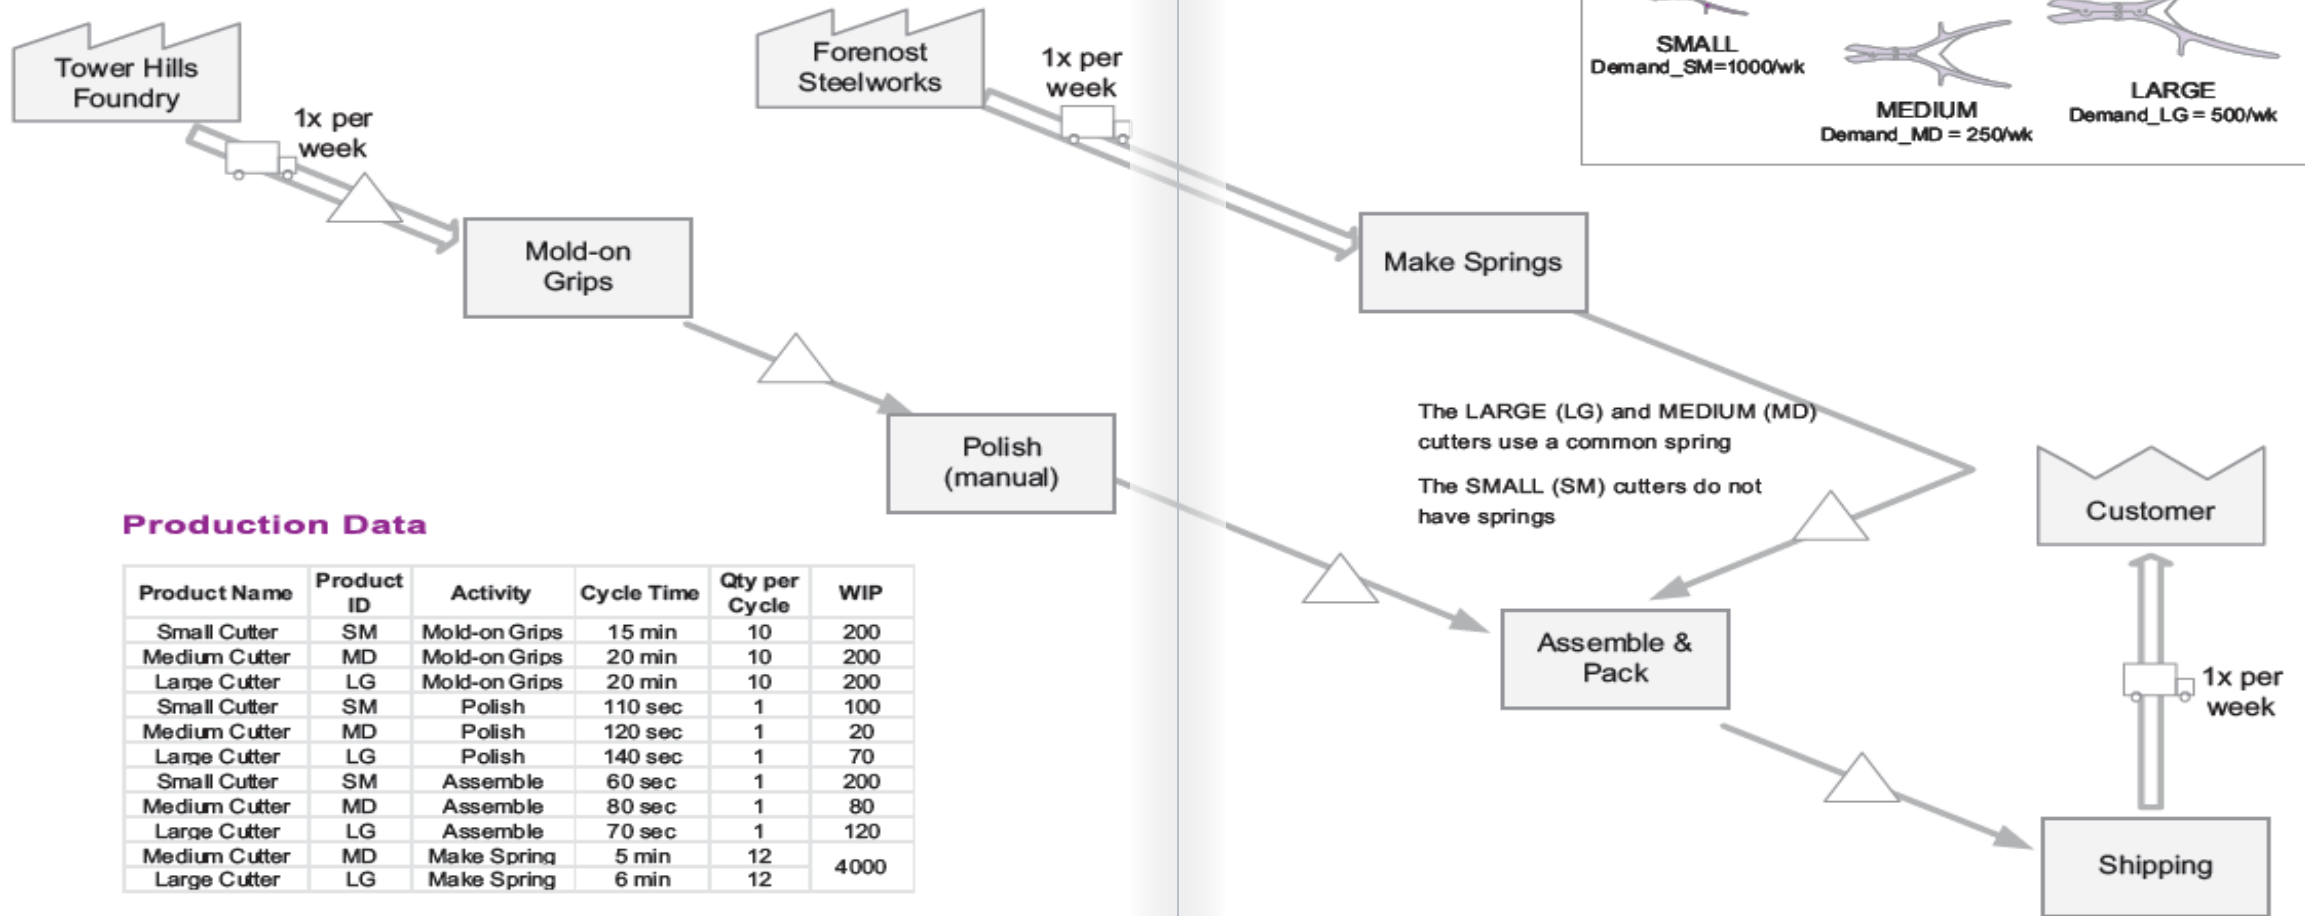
Tower Hills Foundry

1x per week

Forenost Steelworks

1x per week

SMALL
Demand_SM=1000/wk

MEDIUM
Demand_MD = 250/wk

LARGE
Demand_LG = 500/wk

Mold-on Grips

Make Springs

Polish (manual)

The LARGE (LG) and MEDIUM (MD) cutters use a common spring

The SMALL (SM) cutters do not have springs

Customer

Production Data

| Product Name | Product ID | Activity | Cycle Time | Qty per Cycle | WIP |
|---|---|---|---|---|---|
| Small Cutter | SM | Mold-on Grips | 15 min | 10 | 200 |
| Medium Cutter | MD | Mold-on Grips | 20 min | 10 | 200 |
| Large Cutter | LG | Mold-on Grips | 20 min | 10 | 200 |
| Small Cutter | SM | Polish | 110 sec | 1 | 100 |
| Medium Cutter | MD | Polish | 120 sec | 1 | 20 |
| Large Cutter | LG | Polish | 140 sec | 1 | 70 |
| Small Cutter | SM | Assemble | 60 sec | 1 | 200 |
| Medium Cutter | MD | Assemble | 80 sec | 1 | 80 |
| Large Cutter | LG | Assemble | 70 sec | 1 | 120 |
| Medium Cutter | MD | Make Spring | 5 min | 12 | 4000 |
| Large Cutter | LG | Make Spring | 6 min | 12 | |

Assemble & Pack

1x per week

Shipping